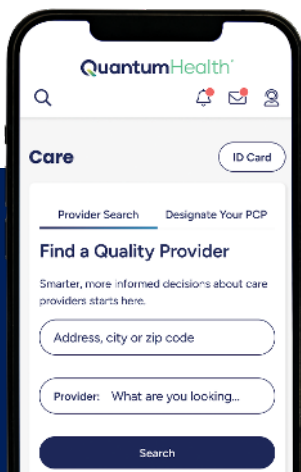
QuantumHealth

Care

ID Card

Provider Search

Designate Your PCP

Find a Quality Provider

Smarter, more informed decisions about care providers starts here.

Address, city or zip code

Provider: What are you looking...

Search